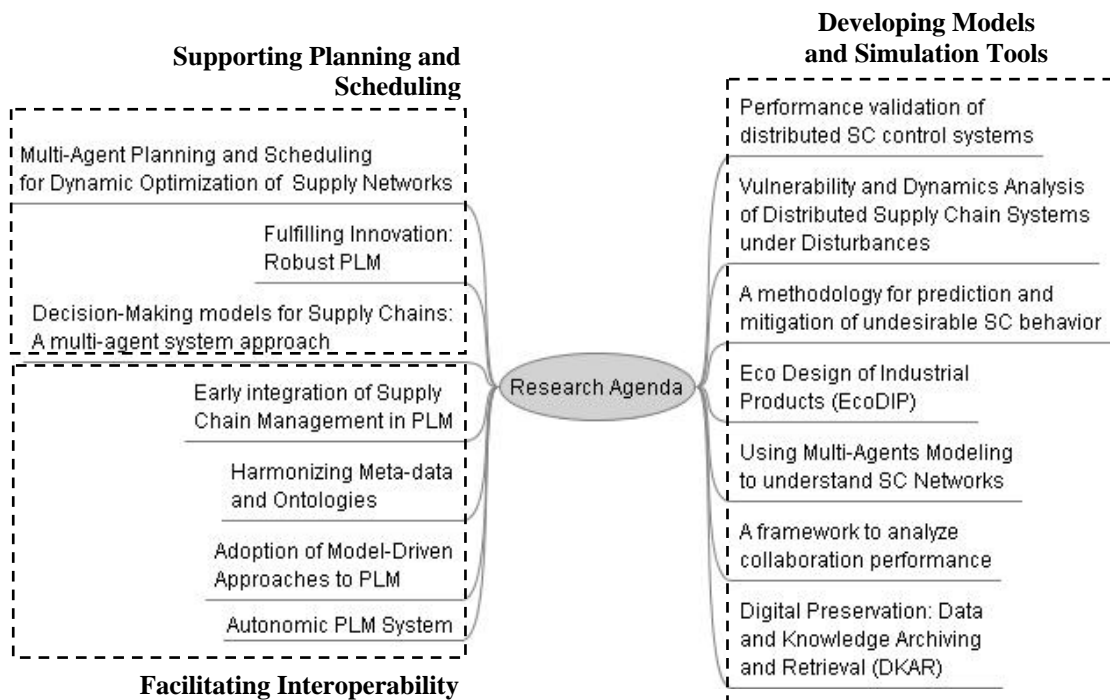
Supporting Planning and Scheduling

Multi-Agent Planning and Scheduling for Dynamic Optimization of Supply Networks

Fulfilling Innovation: Robust PLM

Decision-Making models for Supply Chains: A multi-agent system approach

Early integration of Supply Chain Management in PLM

Harmonizing Meta-data and Ontologies

Adoption of Model-Driven Approaches to PLM

Autonomic PLM System

Facilitating Interoperability

Research Agenda

Developing Models and Simulation Tools

Performance validation of distributed SC control systems

Vulnerability and Dynamics Analysis of Distributed Supply Chain Systems under Disturbances

A methodology for prediction and mitigation of undesirable SC behavior

Eco Design of Industrial Products (EcoDIP)

Using Multi-Agents Modeling to understand SC Networks

A framework to analyze collaboration performance

Digital Preservation: Data and Knowledge Archiving and Retrieval (DKAR)